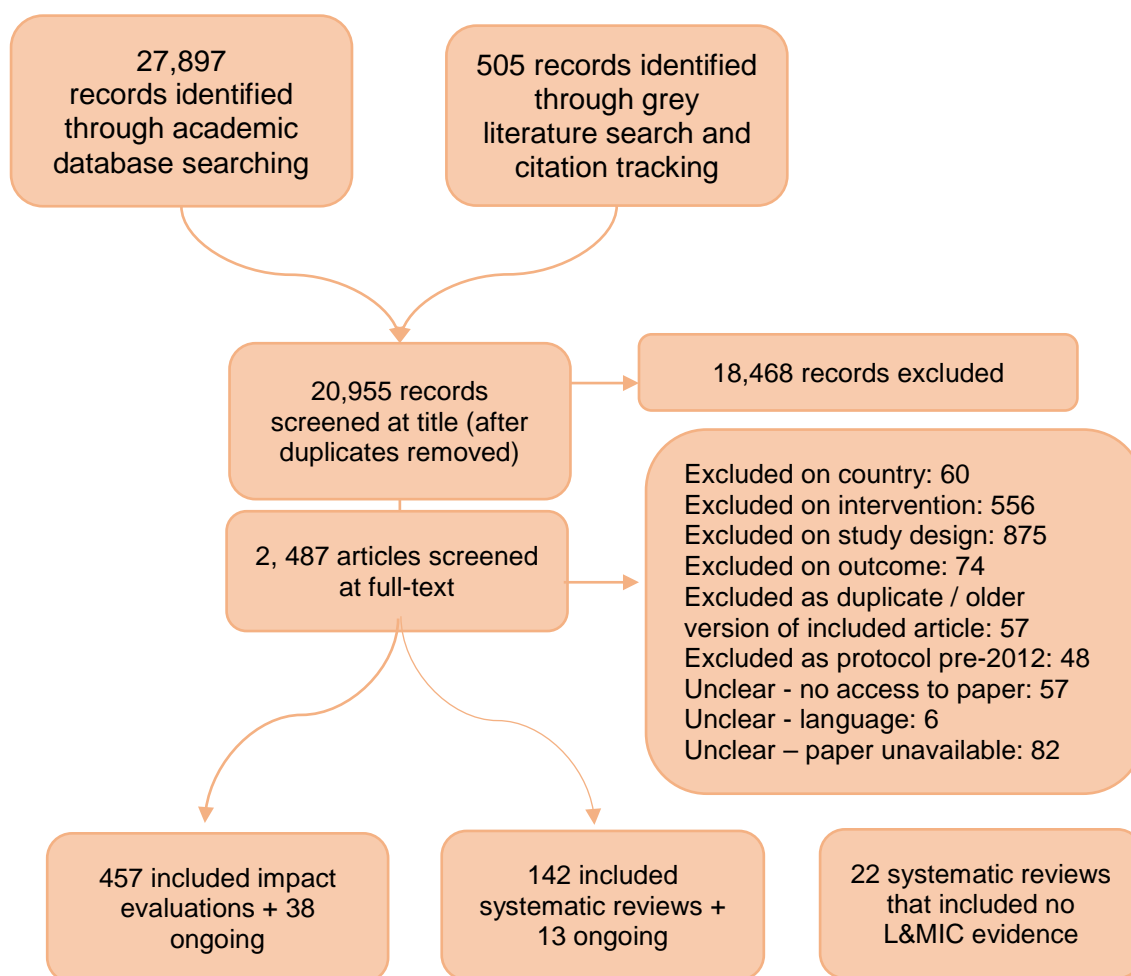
27,897 records identified through academic database searching

505 records identified through grey literature search and citation tracking

20,955 records screened at title (after duplicates removed)

18,468 records excluded

2, 487 articles screened at full-text

Excluded on country: 60
Excluded on intervention: 556
Excluded on study design: 875
Excluded on outcome: 74
Excluded as duplicate / older version of included article: 57
Excluded as protocol pre-2012: 48
Unclear - no access to paper: 57
Unclear - language: 6
Unclear – paper unavailable: 82

457 included impact evaluations + 38 ongoing

142 included systematic reviews + 13 ongoing

22 systematic reviews that included no L&MIC evidence